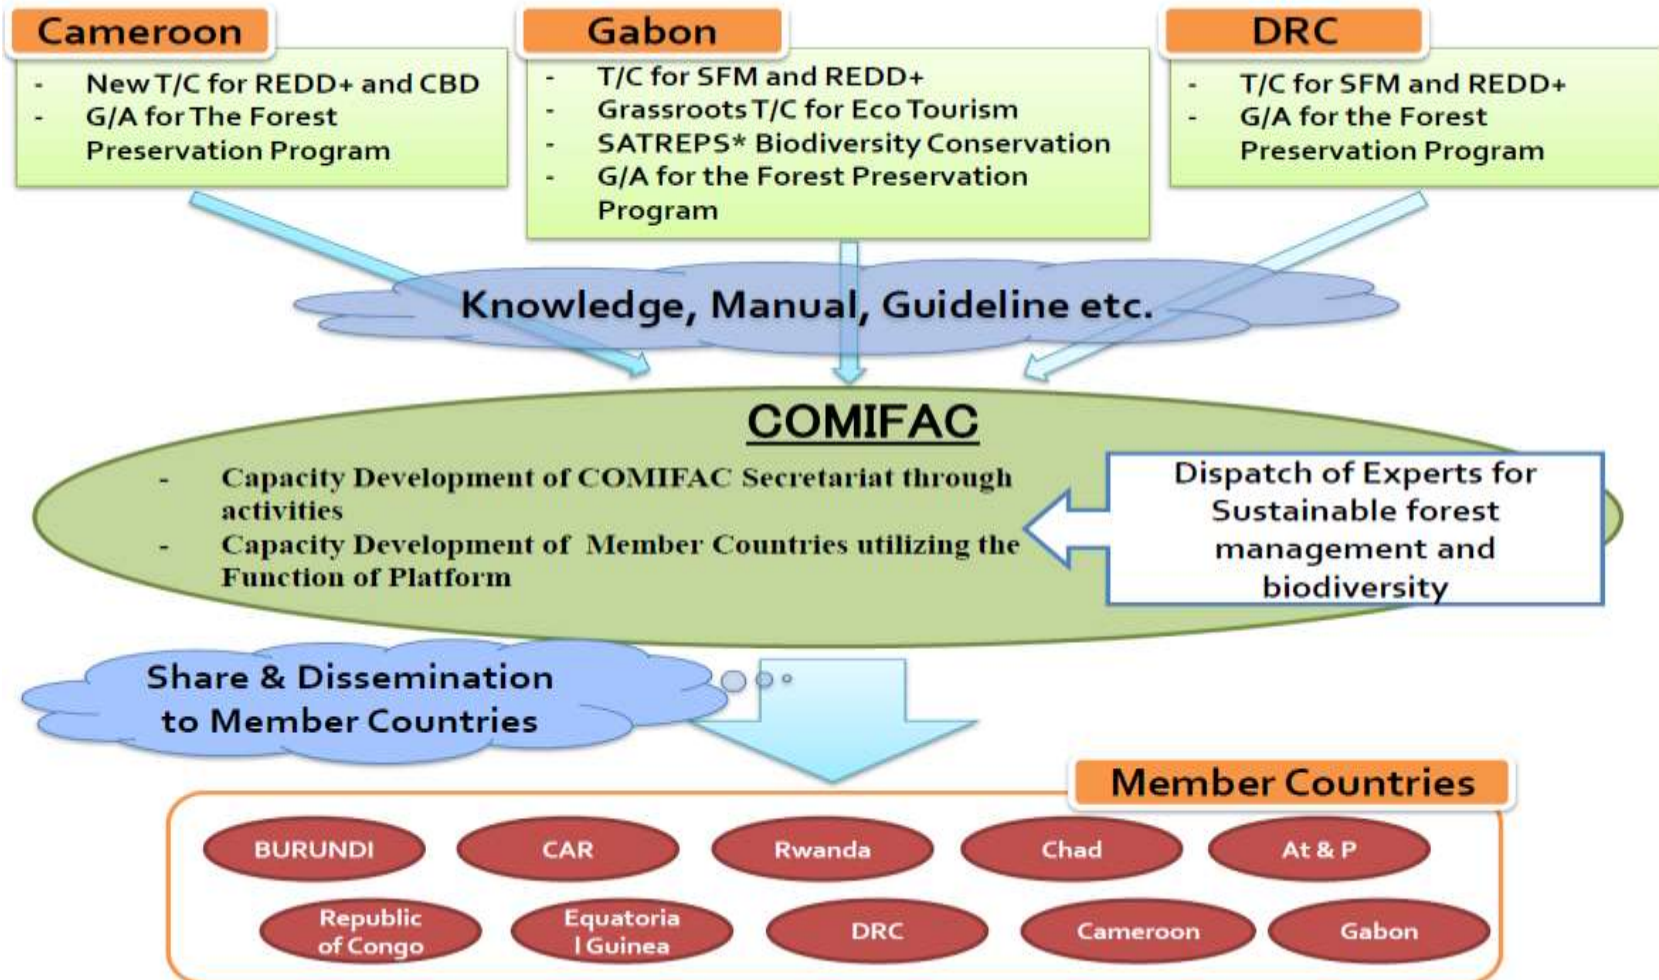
Cameroon

- New T/C for REDD+ and CBD
- G/A for The Forest Preservation Program

Gabon

- T/C for SFM and REDD+
- Grassroots T/C for Eco Tourism
- SATREPS* Biodiversity Conservation
- G/A for the Forest Preservation Program

DRC

- T/C for SFM and REDD+
- G/A for the Forest Preservation Program

Knowledge, Manual, Guideline etc.

COMIFAC

- Capacity Development of COMIFAC Secretariat through activities
- Capacity Development of Member Countries utilizing the Function of Platform

Dispatch of Experts for Sustainable forest management and biodiversity

Share & Dissemination to Member Countries

Member Countries

BURUNDI
CAR
Rwanda
Chad
At & P
Republic of Congo
Equatoria l Guinea
DRC
Cameroon
Gabon